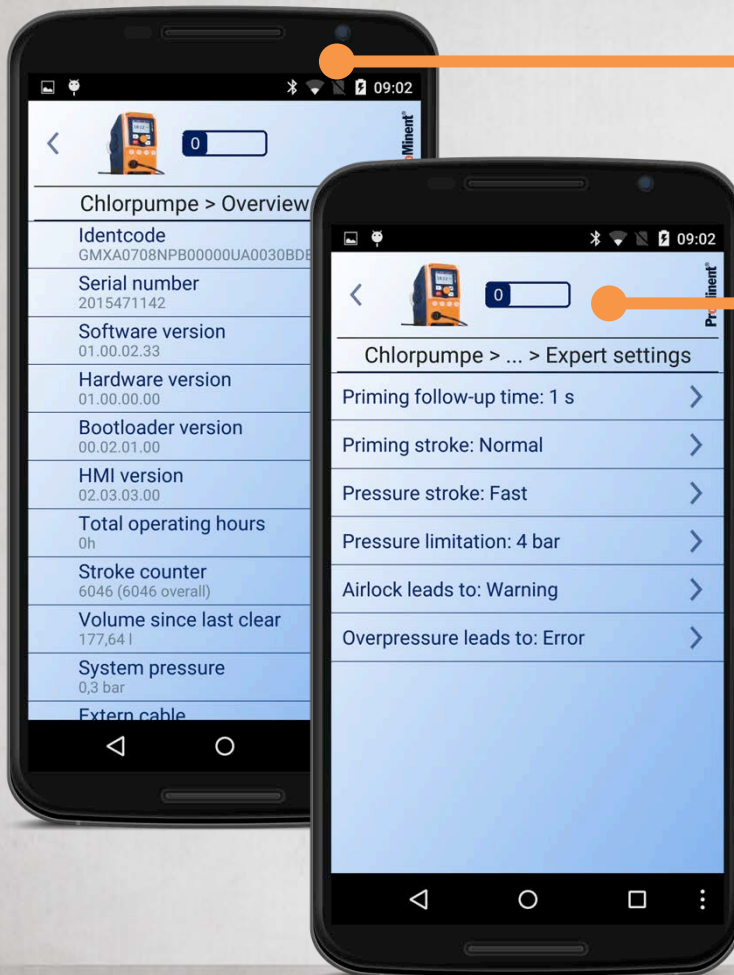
09:02

<

0

ProMinent®

Chlorpumpe > Overview

Identcode
GMXA0708NPB00000UA0030BDE

Serial number
2015471142

Software version
01.00.02.33

Hardware version
01.00.00.00

Bootloader version
00.02.01.00

HMI version
02.03.03.00

Total operating hours
0h

Stroke counter
6046 (6046 overall)

Volume since last clear
177,64 l

System pressure
0,3 bar

Extern cable

09:02

<

0

ProMinent®

Chlorpumpe > ... > Expert settings

Priming follow-up time: 1 s >

Priming stroke: Normal >

Pressure stroke: Fast >

Pressure limitation: 4 bar >

Airlock leads to: Warning >

Overpressure leads to: Error >